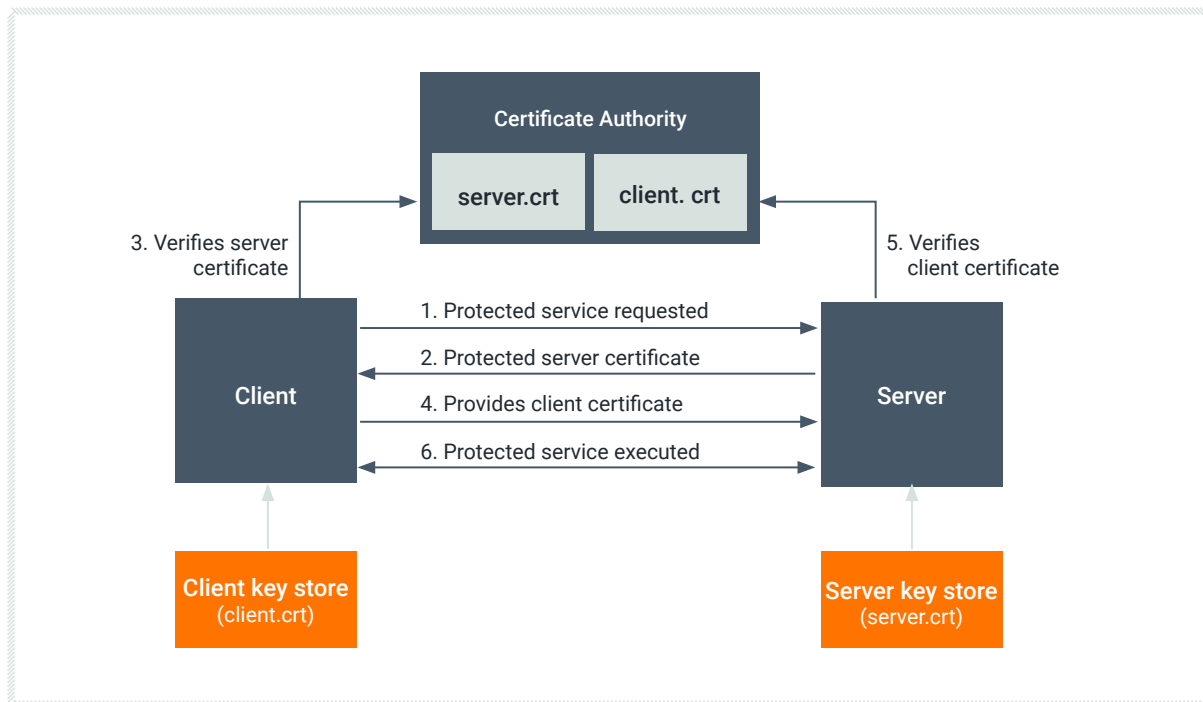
Certificate Authority

server.crt

client. crt

3. Verifies server certificate

5. Verifies client certificate

Client

1. Protected service requested

2. Protected server certificate

4. Provides client certificate

6. Protected service executed

Server

Client key store
(client.crt)

Server key store
(server.crt)